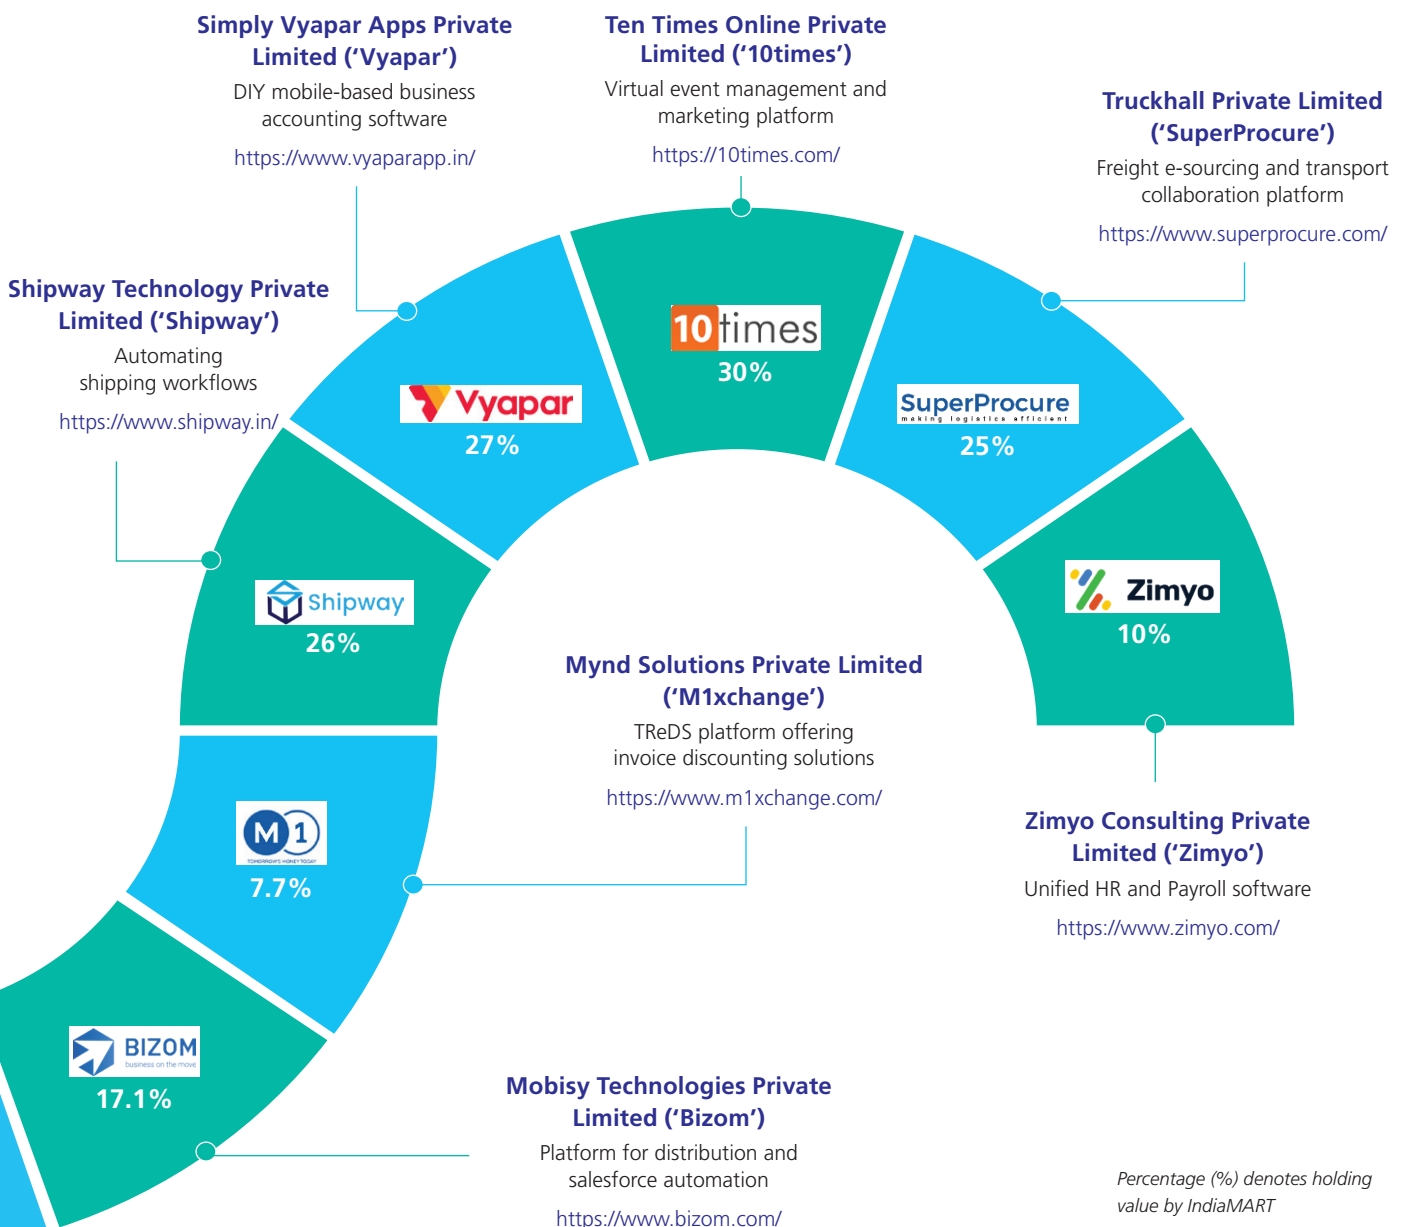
Simply Vyapar Apps Private Limited ('Vyapar')
DIY mobile-based business accounting software
https://www.vyaparapp.in/

Ten Times Online Private Limited ('10times')
Virtual event management and marketing platform
https://10times.com/

Truckhall Private Limited ('SuperProcure')
Freight e-sourcing and transport collaboration platform
https://www.superprocure.com/

Shipway Technology Private Limited ('Shipway')
Automating shipping workflows
https://www.shipway.in/

10times
30%

Vyapar
27%

SuperProcure
making logistics efficient
25%

Shipway
26%

Zimyo
10%

Mynd Solutions Private Limited ('M1xchange')
TReDS platform offering invoice discounting solutions
https://www.m1xchange.com/

M 1
TOMORROW'S MONEY TODAY
7.7%

Zimyo Consulting Private Limited ('Zimyo')
Unified HR and Payroll software
https://www.zimyo.com/

BIZOM
business on the move
17.1%

Mobisy Technologies Private Limited ('Bizom')
Platform for distribution and salesforce automation
https://www.bizom.com/

Percentage (%) denotes holding value by IndiaMART